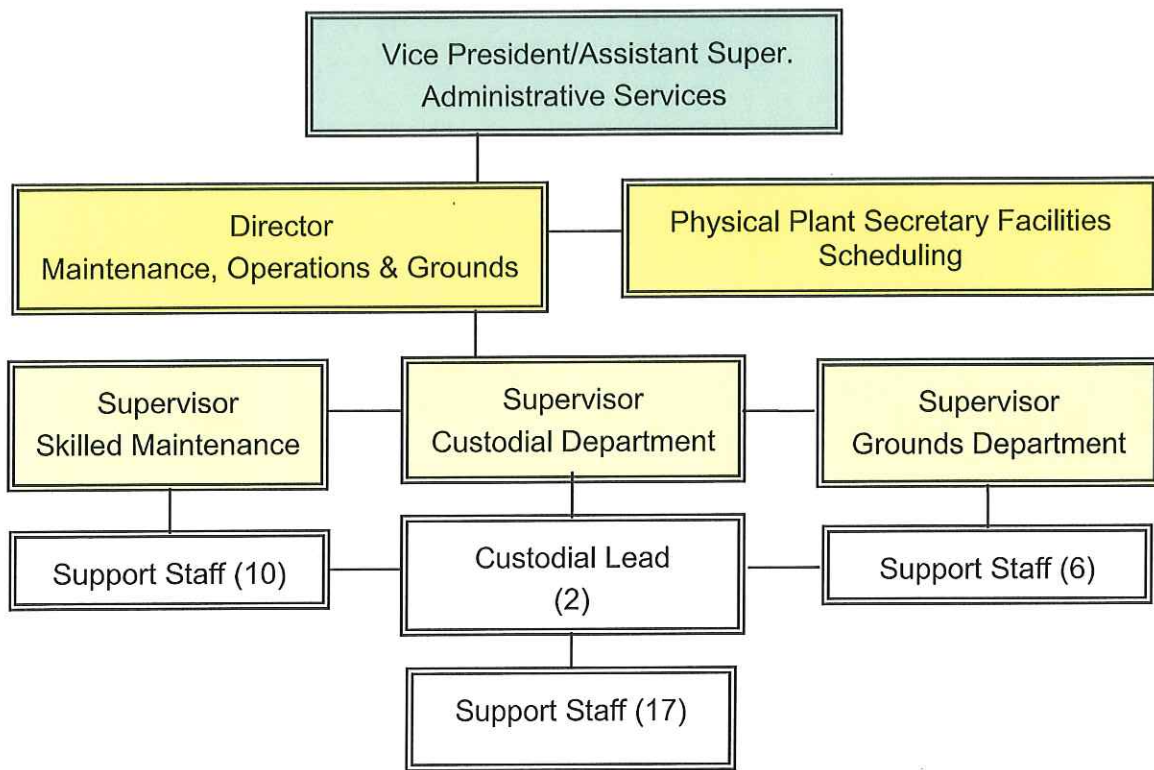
Vice President/Assistant Super.
Administrative Services

Director
Maintenance, Operations & Grounds

Physical Plant Secretary Facilities
Scheduling

Supervisor
Skilled Maintenance

Supervisor
Custodial Department

Supervisor
Grounds Department

Support Staff (10)

Custodial Lead
(2)

Support Staff (6)

Support Staff (17)